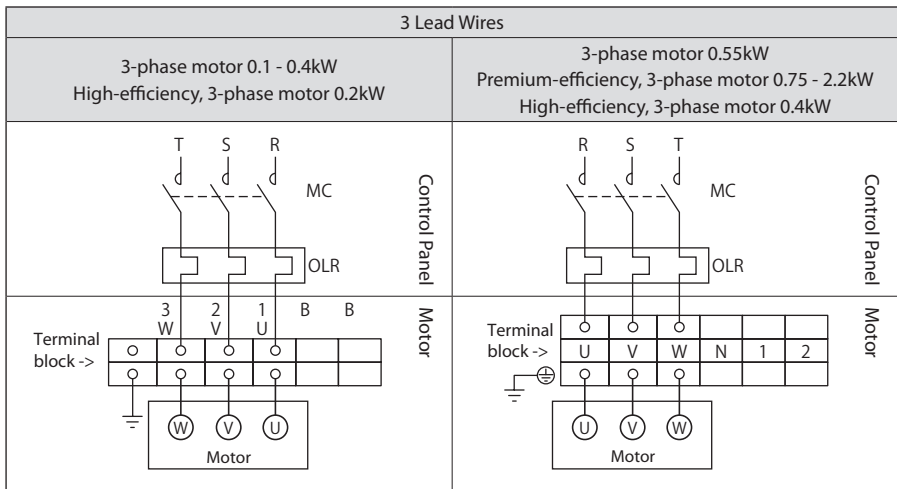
3 Lead Wires

| 3-phase motor 0.1 - 0.4kW<br>High-efficiency, 3-phase motor 0.2kW | 3-phase motor 0.55kW<br>Premium-efficiency, 3-phase motor 0.75 - 2.2kW<br>High-efficiency, 3-phase motor 0.4kW |
|---|---|

T S R

MC

OLR

Control Panel

3 2 1 B B
W V U

Terminal block ->

W V U

Motor

Motor

R S T

MC

OLR

Control Panel

Terminal block ->

U V W N 1 2

U V W

Motor

Motor